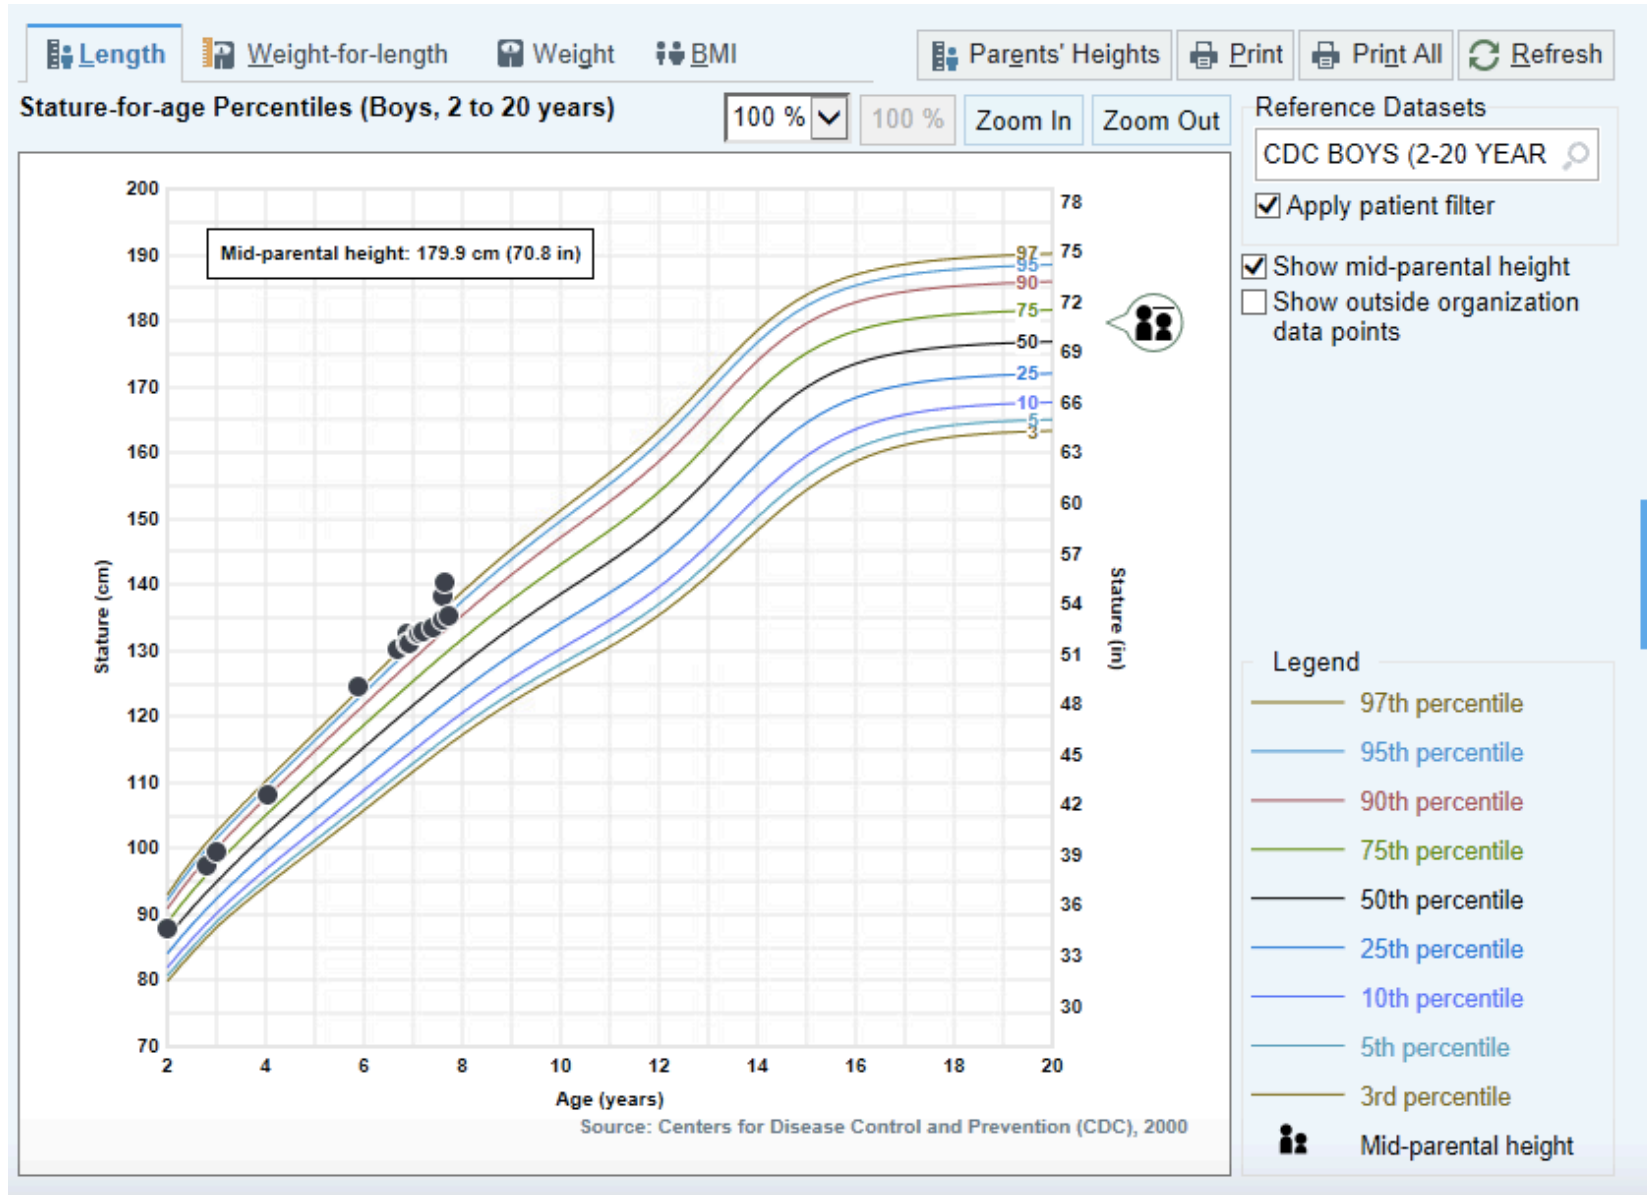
Length Weight-for-length Weight BMI

Parents' Heights Print Print All Refresh

Stature-for-age Percentiles (Boys, 2 to 20 years)

100 % 100 % Zoom In Zoom Out

Reference Datasets

CDC BOYS (2-20 YEAR

Apply patient filter

Show mid-parental height

Show outside organization data points

Mid-parental height: 179.9 cm (70.8 in)

200
190
180
170
160
150
140
130
120
110
100
90
80
70

Stature (cm)

2 4 6 8 10 12 14 16 18 20

Age (years)

78
75
72
69
66
63
60
57
54
51
48
45
42
39
36
33
30

Stature (in)

97
95
90
75
50
25
10
5
3

Source: Centers for Disease Control and Prevention (CDC), 2000

Legend

97th percentile
95th percentile
90th percentile
75th percentile
50th percentile
25th percentile
10th percentile
5th percentile
3rd percentile
Mid-parental height